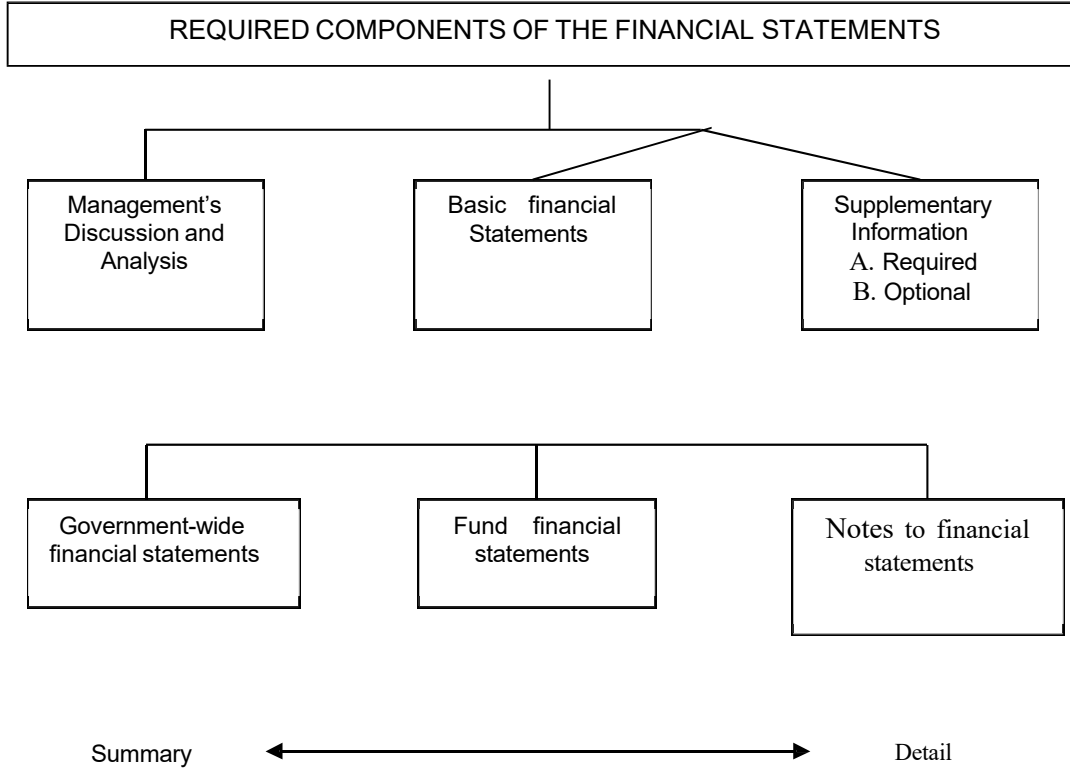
REQUIRED COMPONENTS OF THE FINANCIAL STATEMENTS

Management's Discussion and Analysis

Basic financial Statements

Supplementary Information
A. Required
B. Optional

Government-wide financial statements

Fund financial statements

Notes to financial statements

Summary

Detail